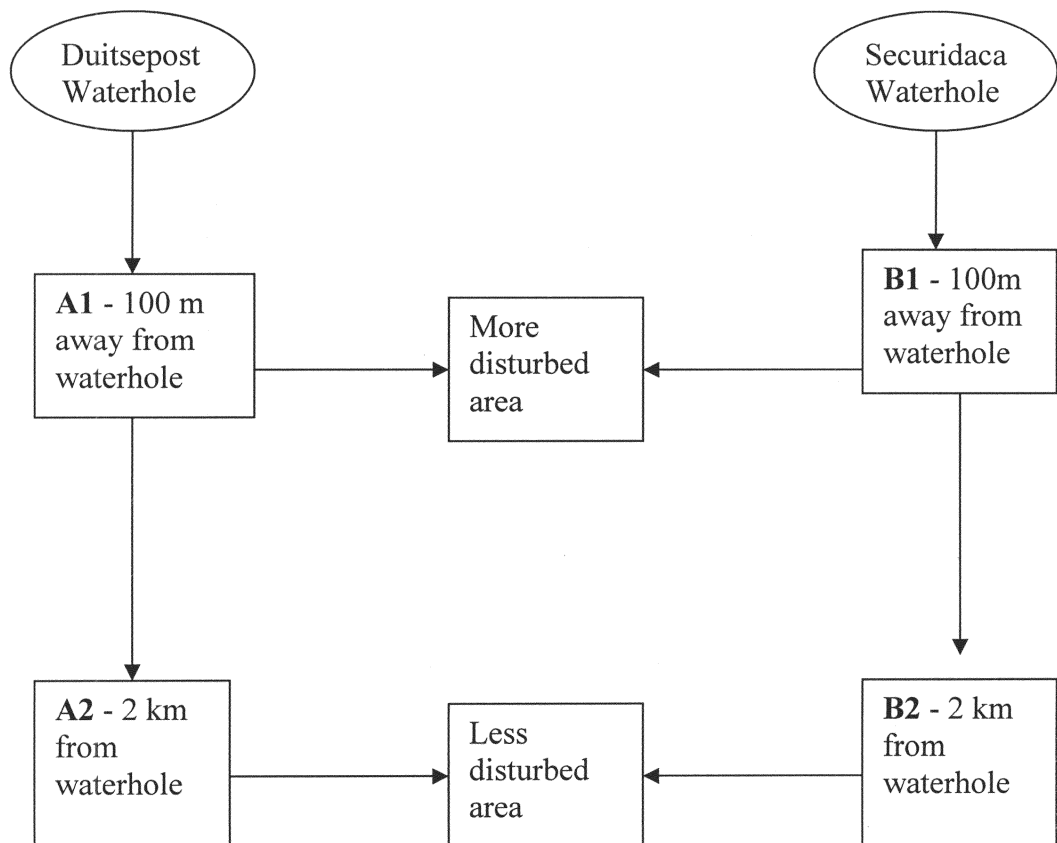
Duitsepost Waterhole

Securidaca Waterhole

**A1** - 100 m away from waterhole

More disturbed area

**B1** - 100m away from waterhole

**A2** - 2 km from waterhole

Less disturbed area

**B2** - 2 km from waterhole